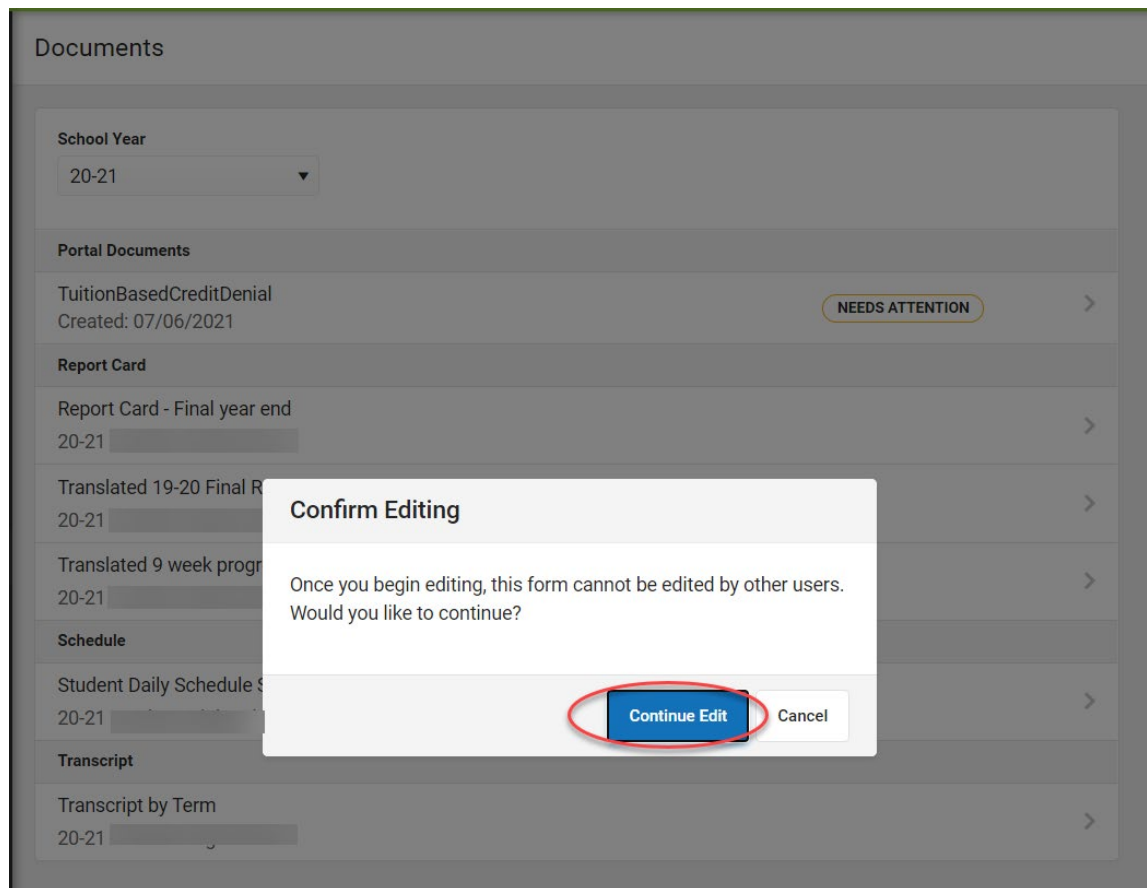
Documents

School Year
20-21

Portal Documents

TuitionBasedCreditDenial
Created: 07/06/2021
NEEDS ATTENTION

Report Card

Report Card - Final year end
20-21 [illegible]

Translated 19-20 Final R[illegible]
20-21 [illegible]

Translated 9 week progr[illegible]
20-21 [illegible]

Schedule

Student Daily Schedule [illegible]
20-21 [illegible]

Transcript

Transcript by Term
20-21 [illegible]

Confirm Editing

Once you begin editing, this form cannot be edited by other users. Would you like to continue?

Continue Edit
Cancel